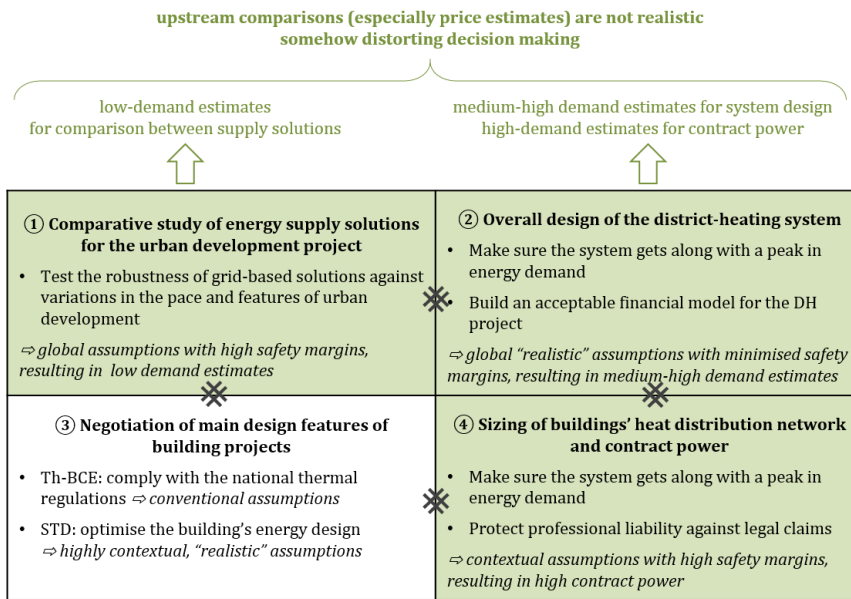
upstream comparisons (especially price estimates) are not realistic
somehow distorting decision making

low-demand estimates
for comparison between supply solutions

medium-high demand estimates for system design
high-demand estimates for contract power

① Comparative study of energy supply solutions for the urban development project

• Test the robustness of grid-based solutions against variations in the pace and features of urban development

⇨ global assumptions with high safety margins, resulting in low demand estimates

② Overall design of the district-heating system

• Make sure the system gets along with a peak in energy demand
• Build an acceptable financial model for the DH project

⇨ global "realistic" assumptions with minimised safety margins, resulting in medium-high demand estimates

③ Negotiation of main design features of building projects

• Th-BCE: comply with the national thermal regulations ⇨ conventional assumptions
• STD: optimise the building's energy design ⇨ highly contextual, "realistic" assumptions

④ Sizing of buildings' heat distribution network and contract power

• Make sure the system gets along with a peak in energy demand
• Protect professional liability against legal claims

⇨ contextual assumptions with high safety margins, resulting in high contract power